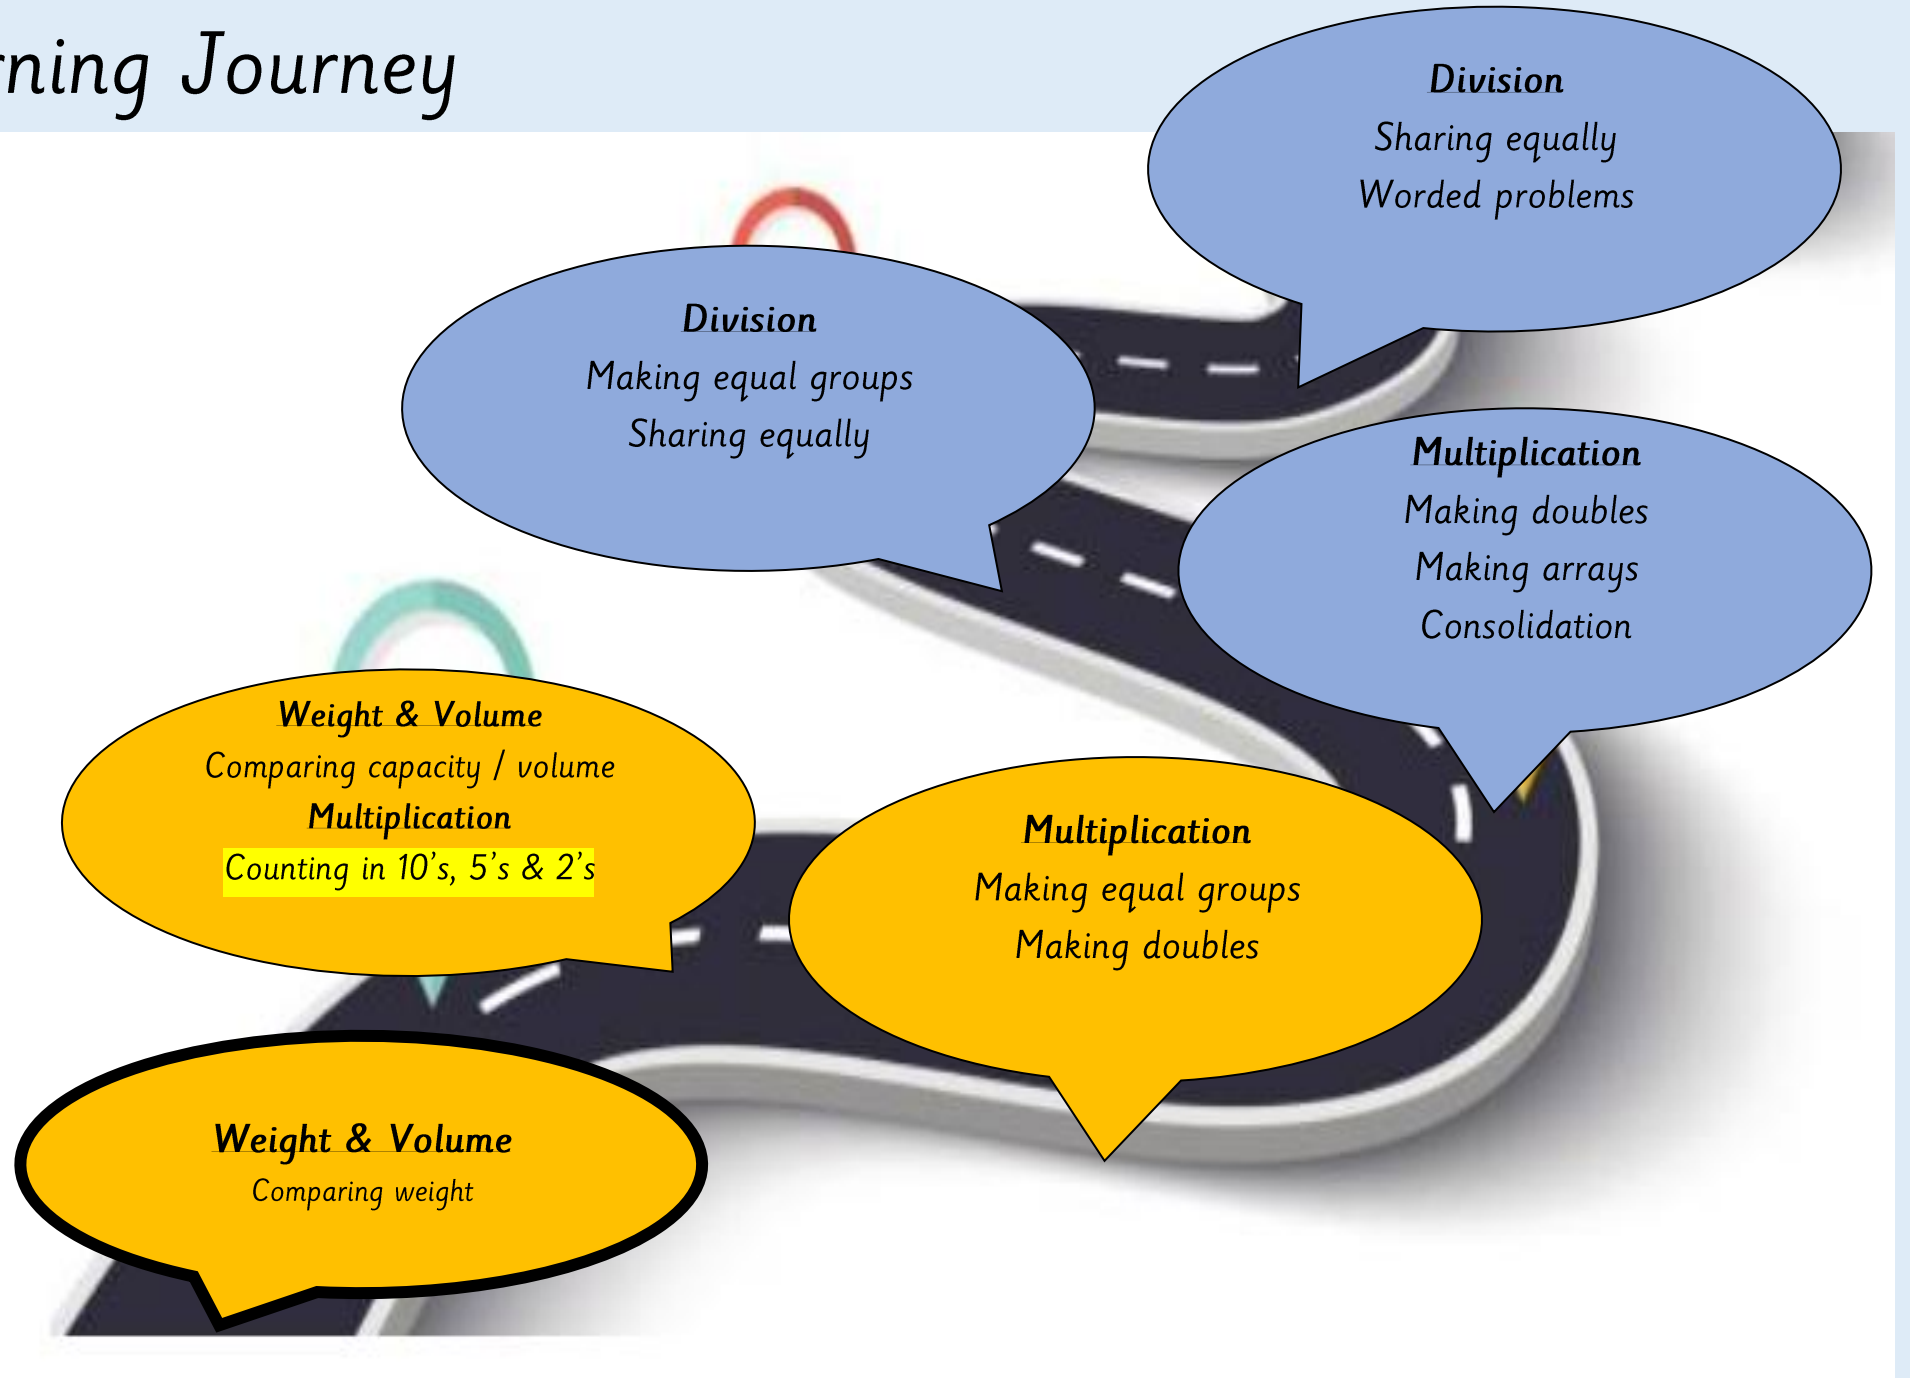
ning Journey

Division
Sharing equally
Worded problems

Division
Making equal groups
Sharing equally

Multiplication
Making doubles
Making arrays
Consolidation

Weight & Volume
Comparing capacity / volume
Multiplication
Counting in 10's, 5's & 2's

Multiplication
Making equal groups
Making doubles

Weight & Volume
Comparing weight